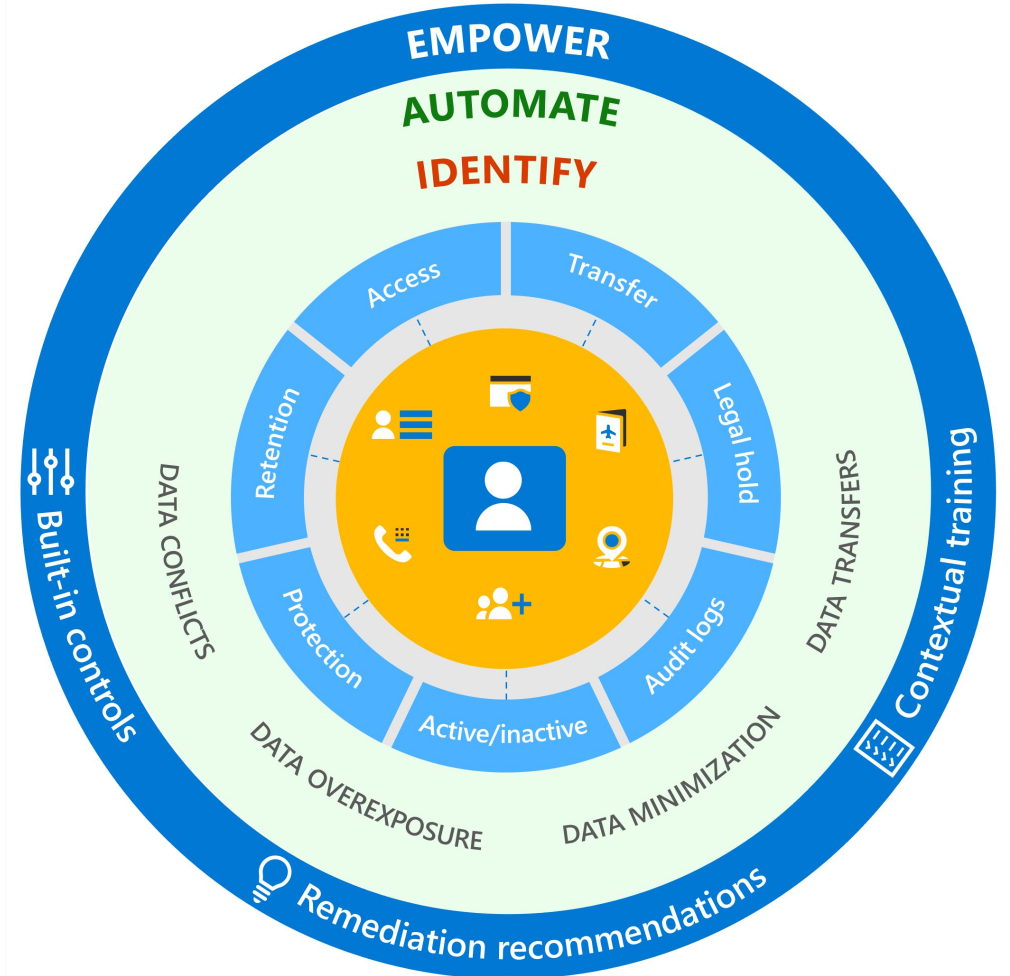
EMPOWER

AUTOMATE

IDENTIFY

Access

Transfer

Legal hold

Audit logs

Active/inactive

Protection

Retention

DATA CONFLICTS

DATA OVEREXPOSURE

DATA MINIMIZATION

DATA TRANSFERS

Built-in controls

Remediation recommendations

Contextual training